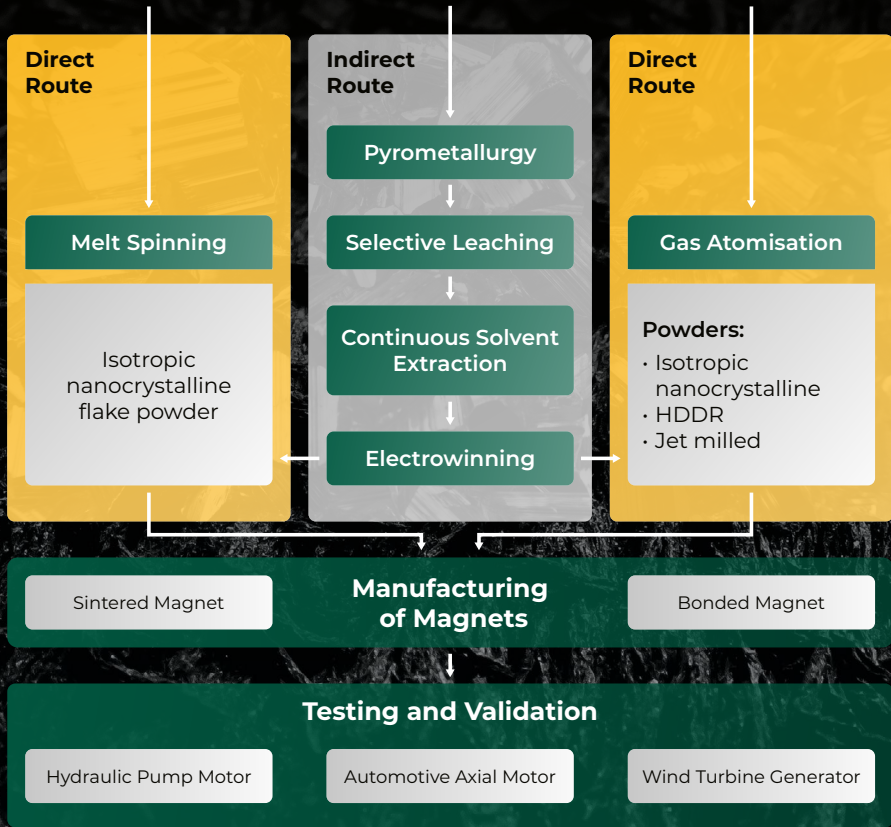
Direct Route

Melt Spinning

Isotropic nanocrystalline flake powder

Indirect Route

Pyrometallurgy

Selective Leaching

Continuous Solvent Extraction

Electrowinning

Direct Route

Gas Atomisation

Powders:
• Isotropic nanocrystalline
• HDDR
• Jet milled

Sintered Magnet

Manufacturing of Magnets

Bonded Magnet

Testing and Validation

Hydraulic Pump Motor

Automotive Axial Motor

Wind Turbine Generator